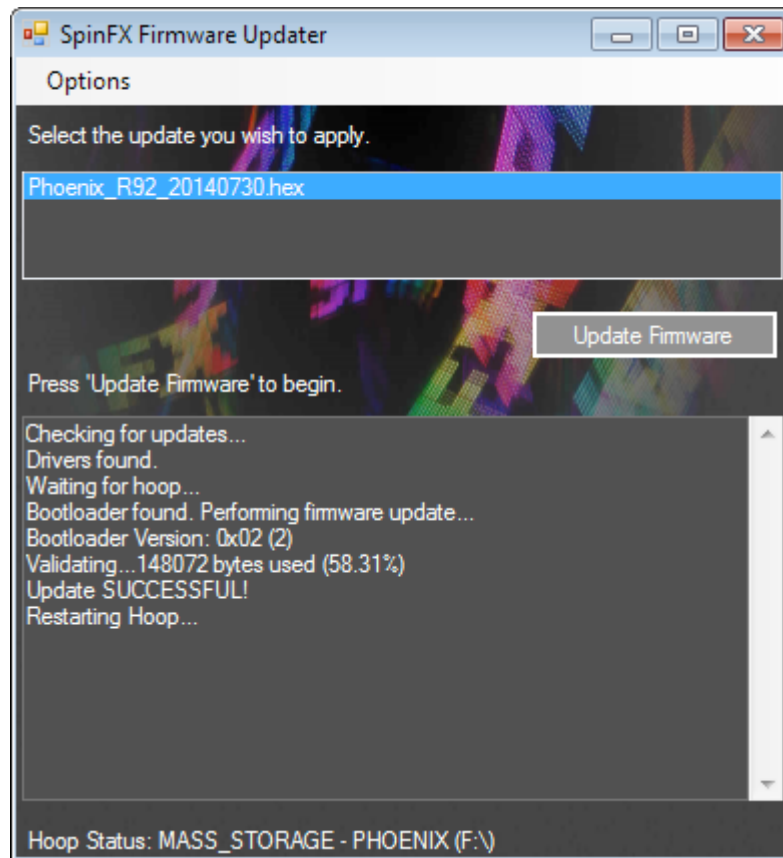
SpinFX Firmware Updater

Options

Select the update you wish to apply.

Phoenix_R92_20140730.hex

Update Firmware

Press 'Update Firmware' to begin.

Checking for updates...
Drivers found.
Waiting for hoop...
Bootloader found. Performing firmware update...
Bootloader Version: 0x02 (2)
Validating...148072 bytes used (58.31%)
Update SUCCESSFUL!
Restarting Hoop...

Hoop Status: MASS_STORAGE - PHOENIX (F:\)